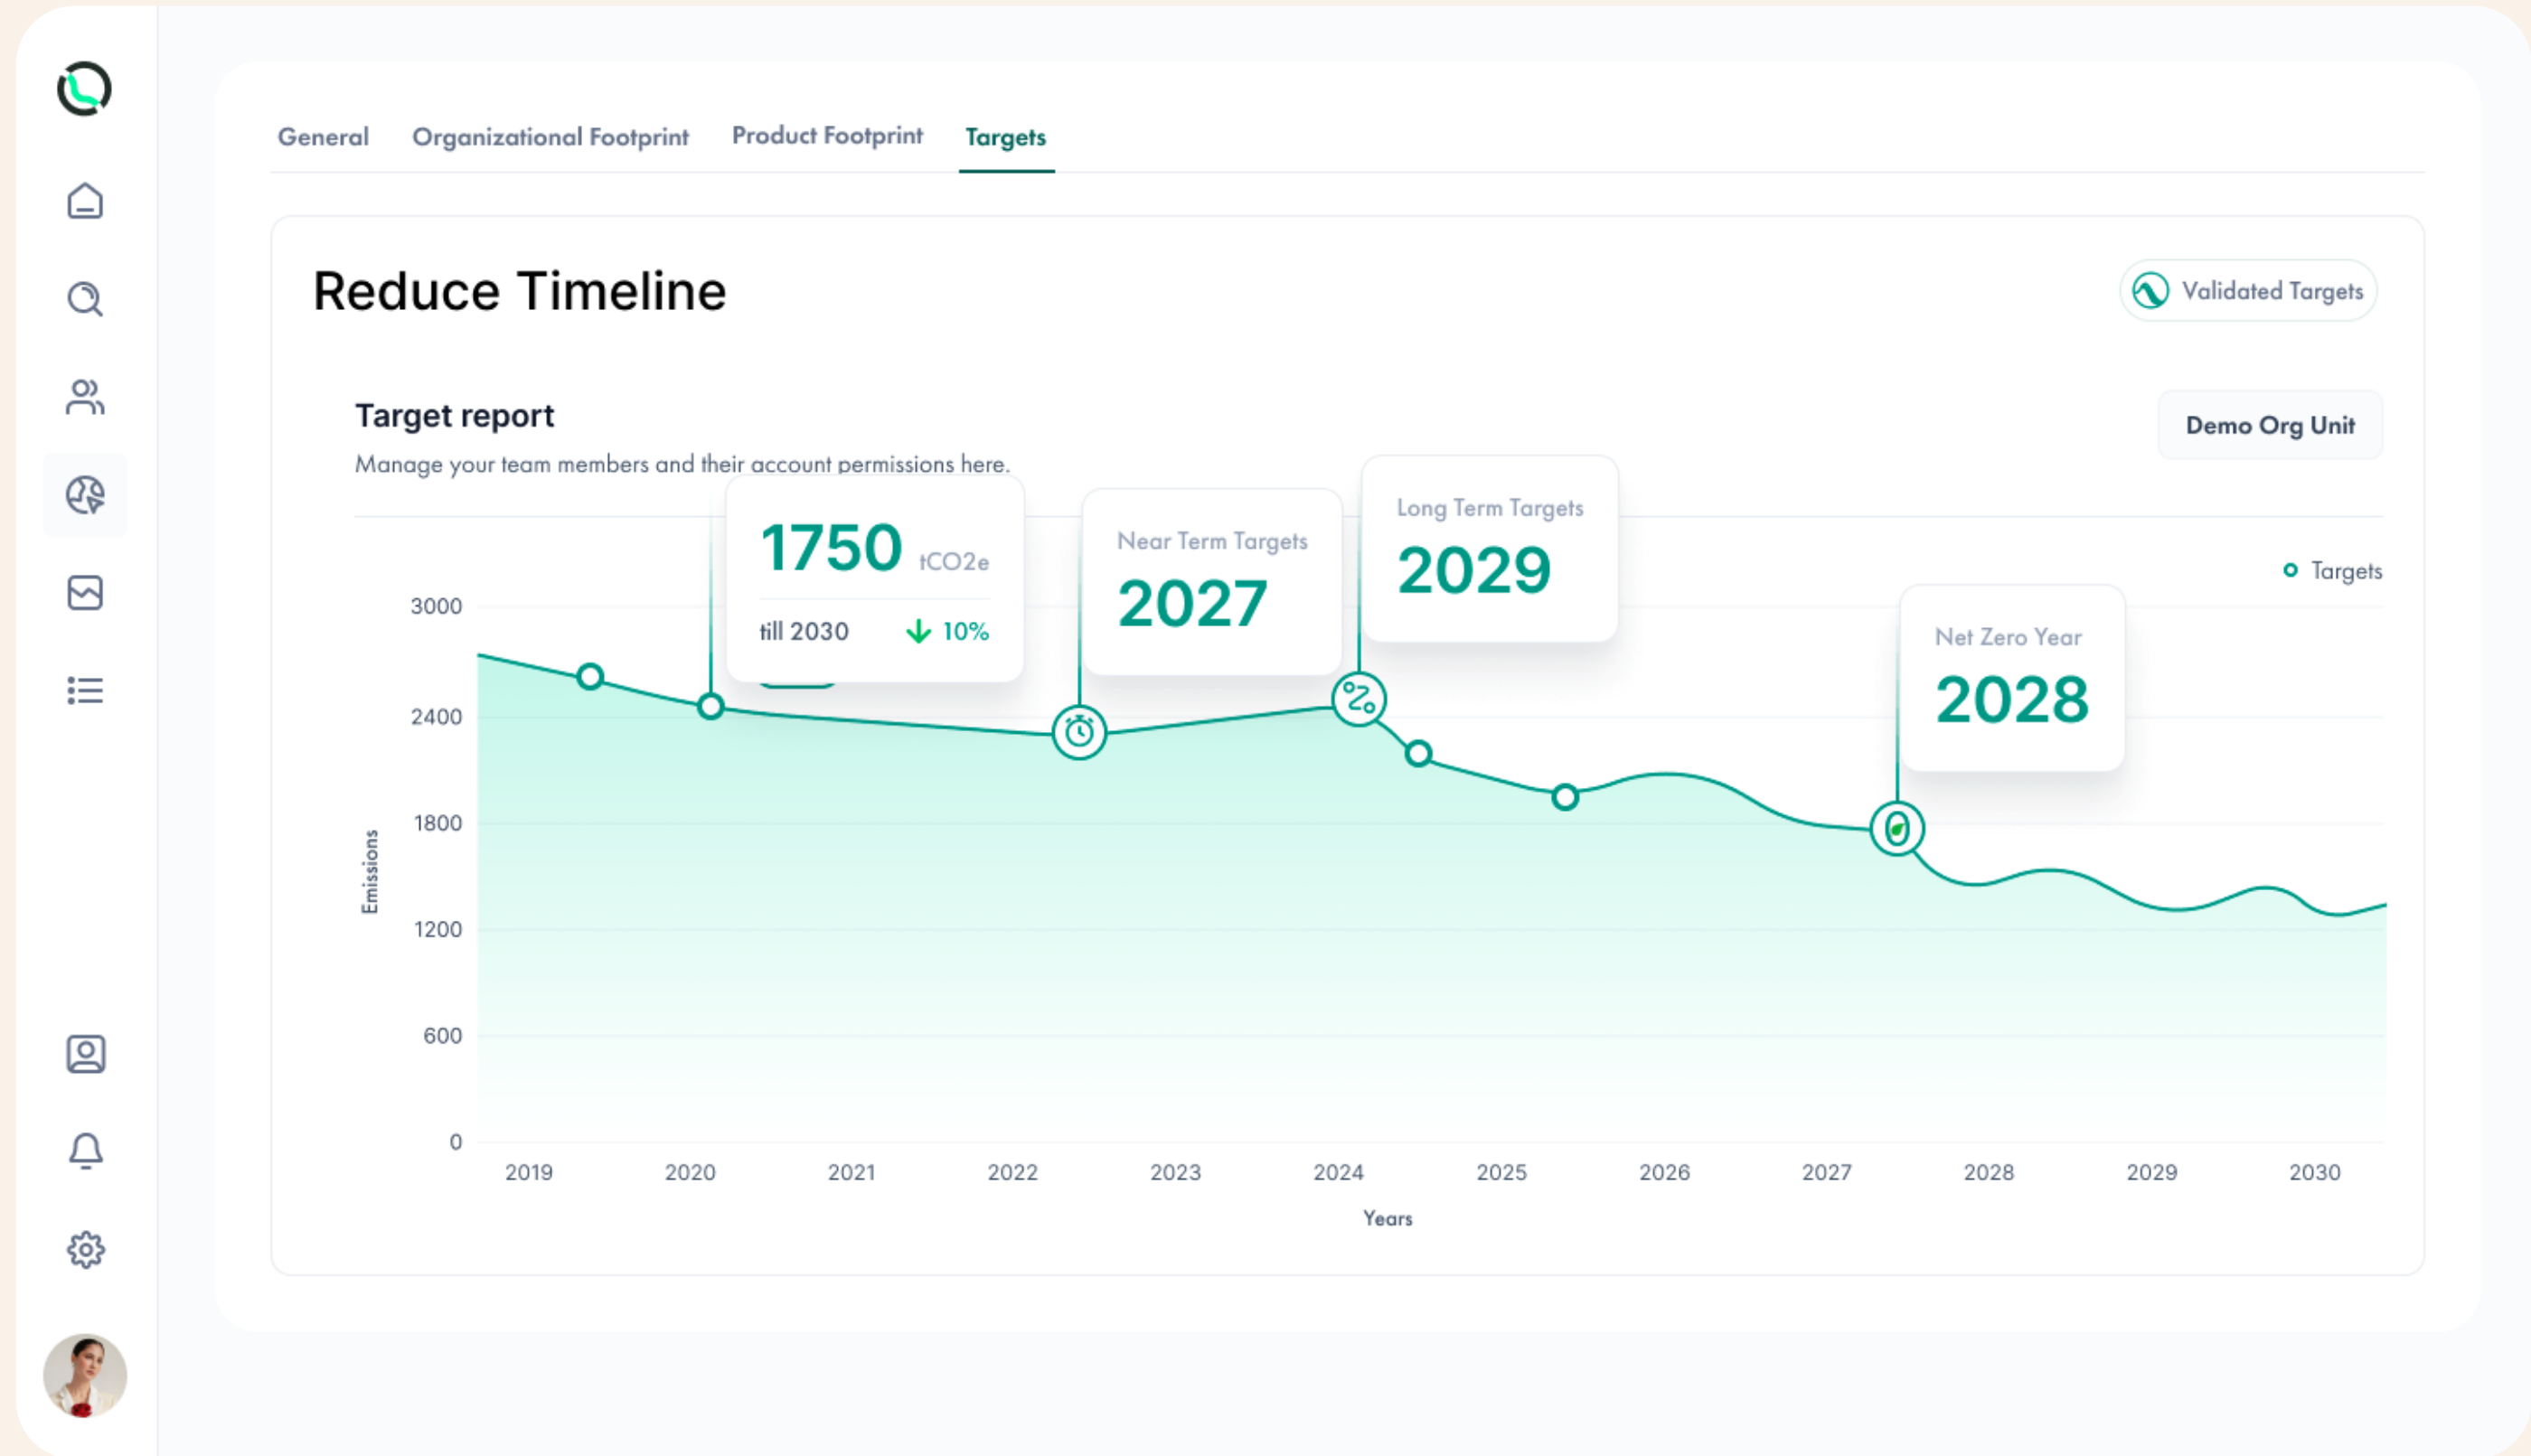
General Organizational Footprint Product Footprint Targets

Reduce Timeline

Validated Targets

Target report

Manage your team members and their account permissions here.

Demo Org Unit

1750 tCO2e

till 2030 10%

Near Term Targets

2027

Long Term Targets

2029

Targets

Net Zero Year

2028

3000
2400
1800
1200
600
0

Emissions

2019 2020 2021 2022 2023 2024 2025 2026 2027 2028 2029 2030

Years